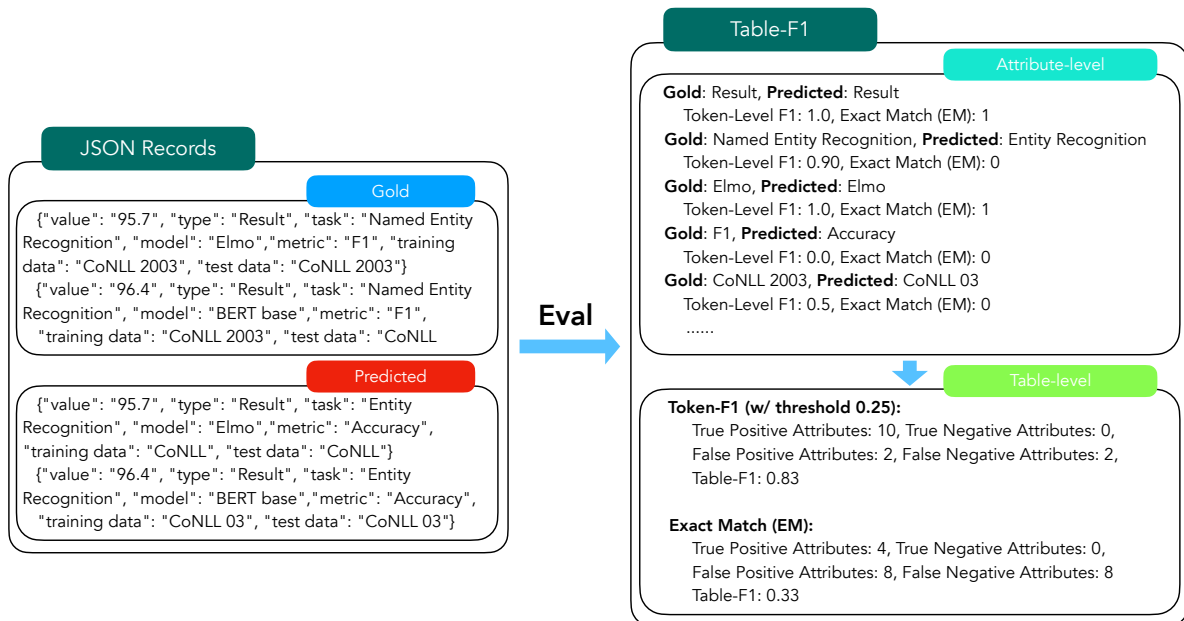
JSON Records

Gold

{"value": "95.7", "type": "Result", "task": "Named Entity Recognition", "model": "Elmo","metric": "F1", "training data": "CoNLL 2003", "test data": "CoNLL 2003"}
{"value": "96.4", "type": "Result", "task": "Named Entity Recognition", "model": "BERT base","metric": "F1", "training data": "CoNLL 2003", "test data": "CoNLL

Predicted

{"value": "95.7", "type": "Result", "task": "Entity Recognition", "model": "Elmo","metric": "Accuracy", "training data": "CoNLL", "test data": "CoNLL"}
{"value": "96.4", "type": "Result", "task": "Entity Recognition", "model": "BERT base","metric": "Accuracy", "training data": "CoNLL 03", "test data": "CoNLL 03"}

Eval

Table-F1

Attribute-level

**Gold**: Result, **Predicted**: Result
Token-Level F1: 1.0, Exact Match (EM): 1
**Gold**: Named Entity Recognition, **Predicted**: Entity Recognition
Token-Level F1: 0.90, Exact Match (EM): 0
**Gold**: Elmo, **Predicted**: Elmo
Token-Level F1: 1.0, Exact Match (EM): 1
**Gold**: F1, **Predicted**: Accuracy
Token-Level F1: 0.0, Exact Match (EM): 0
**Gold**: CoNLL 2003, **Predicted**: CoNLL 03
Token-Level F1: 0.5, Exact Match (EM): 0
......

Table-level

**Token-F1 (w/ threshold 0.25):**
True Positive Attributes: 10, True Negative Attributes: 0, False Positive Attributes: 2, False Negative Attributes: 2, Table-F1: 0.83

**Exact Match (EM):**
True Positive Attributes: 4, True Negative Attributes: 0, False Positive Attributes: 8, False Negative Attributes: 8
Table-F1: 0.33